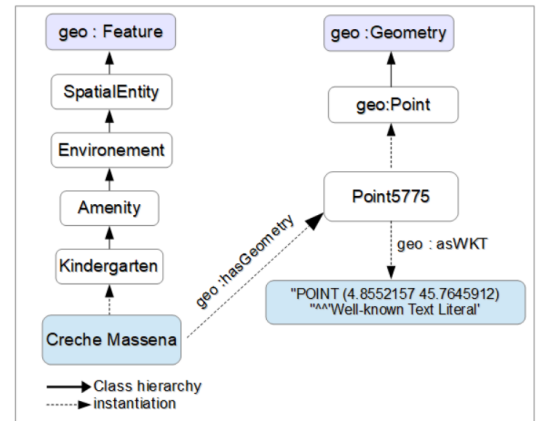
geo : Feature

SpatialEntity

Environement

Amenity

Kindergarten

Creche Massena

geo :hasGeometry

geo :Geometry

geo:Point

Point5775

geo : asWKT

"POINT (4.8552157 45.7645912) "^^'Well-known Text Literal'

Class hierarchy
instantiation